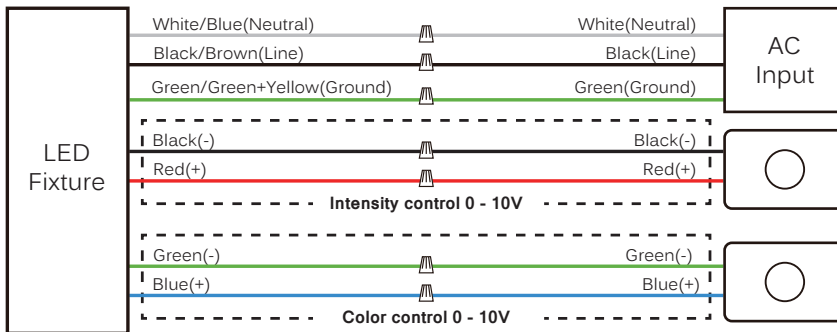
White/Blue(Neutral)
White(Neutral)
Black/Brown(Line)
Black(Line)
AC Input
Green/Green+Yellow(Ground)
Green(Ground)
LED Fixture
Black(-)
Black(-)
Red(+)
Red(+)
Intensity control 0 - 10V
Green(-)
Green(-)
Blue(+)
Blue(+)
Color control 0 - 10V